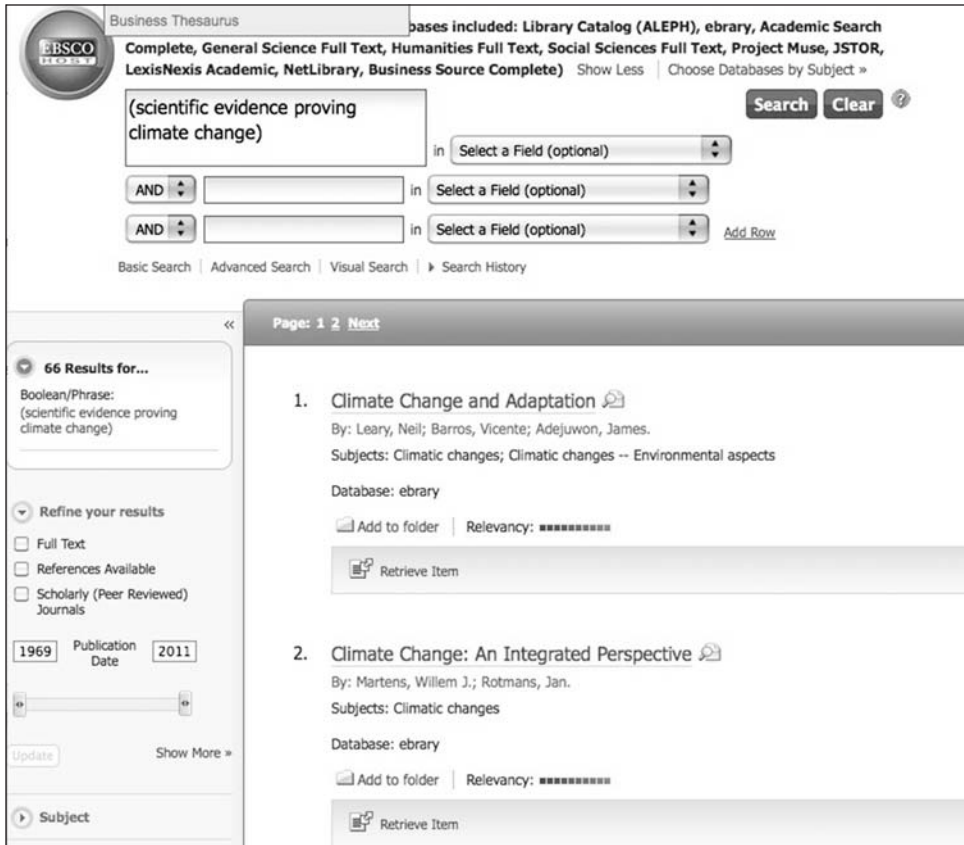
EBSCO HOST

Business Thesaurus

bases included: Library Catalog (ALEPH), ebrary, Academic Search Complete, General Science Full Text, Humanities Full Text, Social Sciences Full Text, Project Muse, JSTOR, LexisNexis Academic, NetLibrary, Business Source Complete) Show Less | Choose Databases by Subject »

(scientific evidence proving climate change)

in Select a Field (optional)

Search Clear ?

AND in Select a Field (optional)

AND in Select a Field (optional) Add Row

Basic Search | Advanced Search | Visual Search | ▸ Search History

«

Page: 1 2 Next

66 Results for...

Boolean/Phrase: (scientific evidence proving climate change)

Refine your results

Full Text

References Available

Scholarly (Peer Reviewed) Journals

1969 Publication Date 2011

Update

Show More »

Subject

1. Climate Change and Adaptation

By: Leary, Neil; Barros, Vicente; Adejuwon, James.

Subjects: Climatic changes; Climatic changes -- Environmental aspects

Database: ebrary

Add to folder | Relevancy:

Retrieve Item

2. Climate Change: An Integrated Perspective

By: Martens, Willem J.; Rotmans, Jan.

Subjects: Climatic changes

Database: ebrary

Add to folder | Relevancy:

Retrieve Item